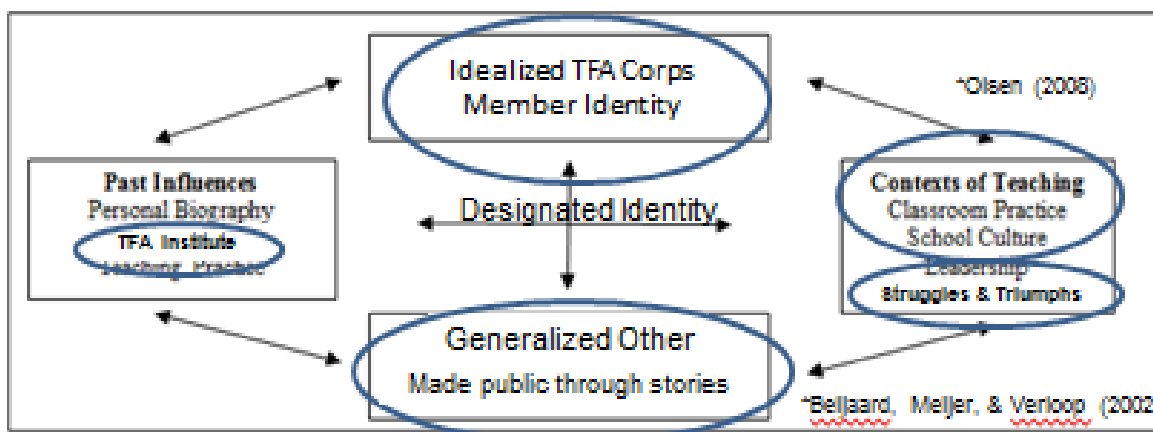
Idealized TFA Corps Member Identity

*Olsen (2008)

Past Influences
Personal Biography
TFA Institute
Teaching Practice

Designated Identity

Contexts of Teaching
Classroom Practice
School Culture
Leadership
Struggles & Triumphs

Generalized Other
Made public through stories

*Beijaard, Meijer, & Verloop (2002